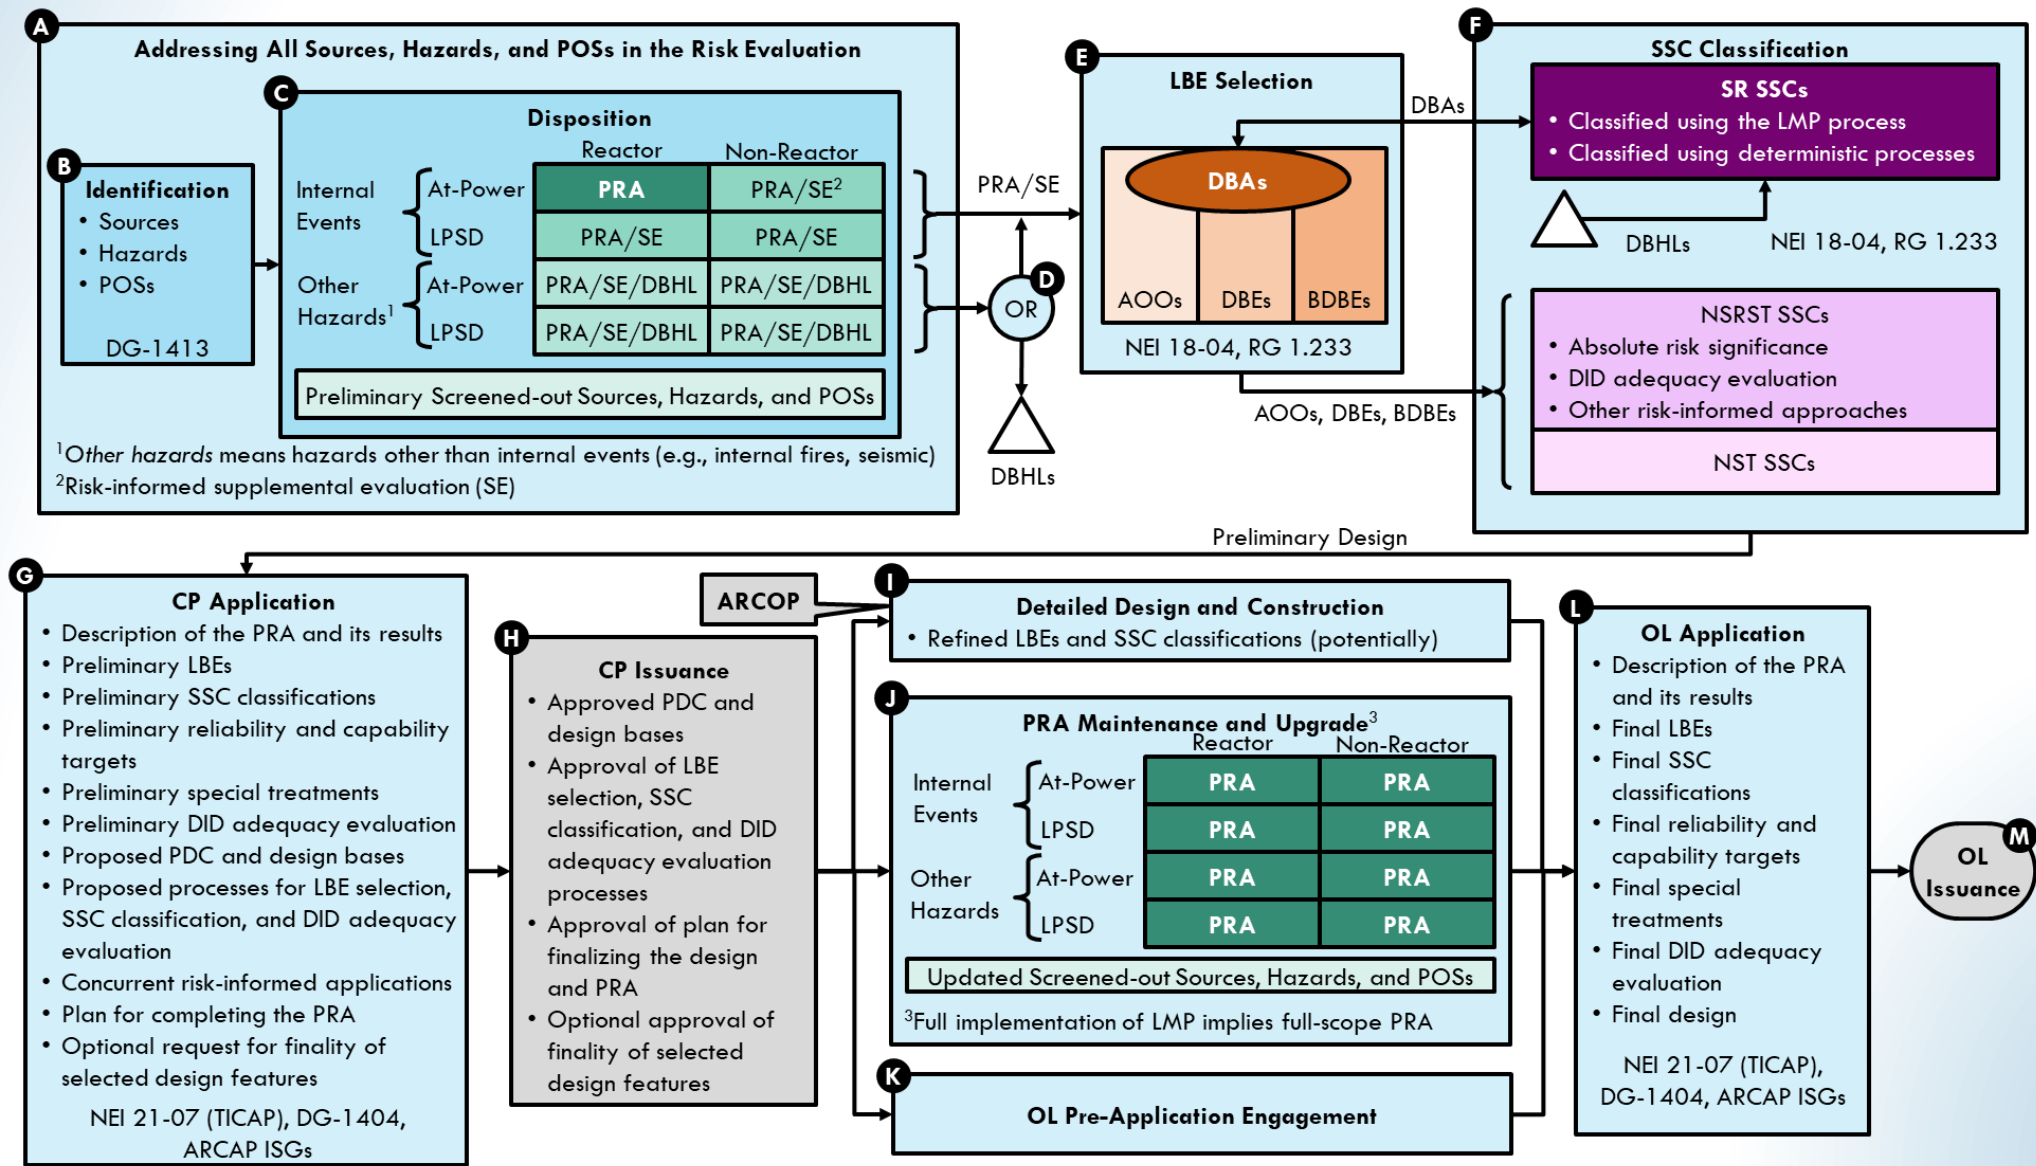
A
Addressing All Sources, Hazards, and POSs in the Risk Evaluation

B
Identification
• Sources
• Hazards
• POSs
DG-1413

C
Disposition

| | | Reactor | Non-Reactor |
|---|---|---|---|
| Internal Events | At-Power | PRA | PRA/SE$^2$ |
| | LPSD | PRA/SE | PRA/SE |
| Other Hazards$^1$ | At-Power | PRA/SE/DBHL | PRA/SE/DBHL |
| | LPSD | PRA/SE/DBHL | PRA/SE/DBHL |

Preliminary Screened-out Sources, Hazards, and POSs

$^1$Other hazards means hazards other than internal events (e.g., internal fires, seismic)
$^2$Risk-informed supplemental evaluation (SE)

PRA/SE
D
OR
DBHLs

E
LBE Selection
DBAs
AOOs DBEs BDBEs
NEI 18-04, RG 1.233
DBAs
AOOs, DBEs, BDBEs

F
SSC Classification
SR SSCs
• Classified using the LMP process
• Classified using deterministic processes
DBHLs
NEI 18-04, RG 1.233
NSRST SSCs
• Absolute risk significance
• DID adequacy evaluation
• Other risk-informed approaches
NST SSCs

Preliminary Design

G
CP Application
• Description of the PRA and its results
• Preliminary LBEs
• Preliminary SSC classifications
• Preliminary reliability and capability targets
• Preliminary special treatments
• Preliminary DID adequacy evaluation
• Proposed PDC and design bases
• Proposed processes for LBE selection, SSC classification, and DID adequacy evaluation
• Concurrent risk-informed applications
• Plan for completing the PRA
• Optional request for finality of selected design features
NEI 21-07 (TICAP), DG-1404, ARCAP ISGs

H
CP Issuance
• Approved PDC and design bases
• Approval of LBE selection, SSC classification, and DID adequacy evaluation processes
• Approval of plan for finalizing the design and PRA
• Optional approval of finality of selected design features

ARCOP

I
Detailed Design and Construction
• Refined LBEs and SSC classifications (potentially)

J
PRA Maintenance and Upgrade$^3$

| | | Reactor | Non-Reactor |
|---|---|---|---|
| Internal Events | At-Power | PRA | PRA |
| | LPSD | PRA | PRA |
| Other Hazards | At-Power | PRA | PRA |
| | LPSD | PRA | PRA |

Updated Screened-out Sources, Hazards, and POSs
$^3$Full implementation of LMP implies full-scope PRA

K
OL Pre-Application Engagement

L
OL Application
• Description of the PRA and its results
• Final LBEs
• Final SSC classifications
• Final reliability and capability targets
• Final special treatments
• Final DID adequacy evaluation
• Final design
NEI 21-07 (TICAP), DG-1404, ARCAP ISGs

M
OL Issuance